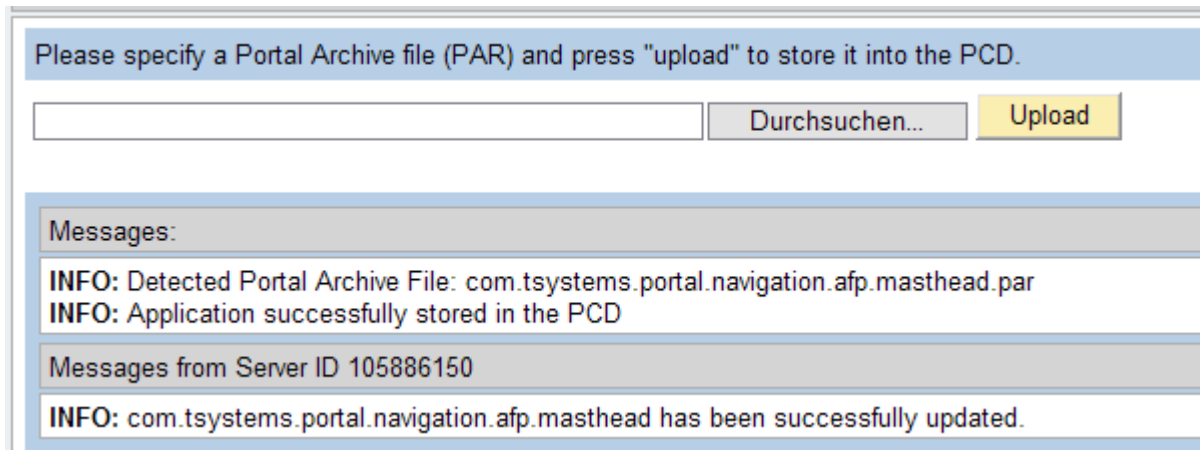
Please specify a Portal Archive file (PAR) and press "upload" to store it into the PCD.

Durchsuchen...

Upload

Messages:

**INFO:** Detected Portal Archive File: com.tsystems.portal.navigation.afp.masthead.par
**INFO:** Application successfully stored in the PCD

Messages from Server ID 105886150

**INFO:** com.tsystems.portal.navigation.afp.masthead has been successfully updated.